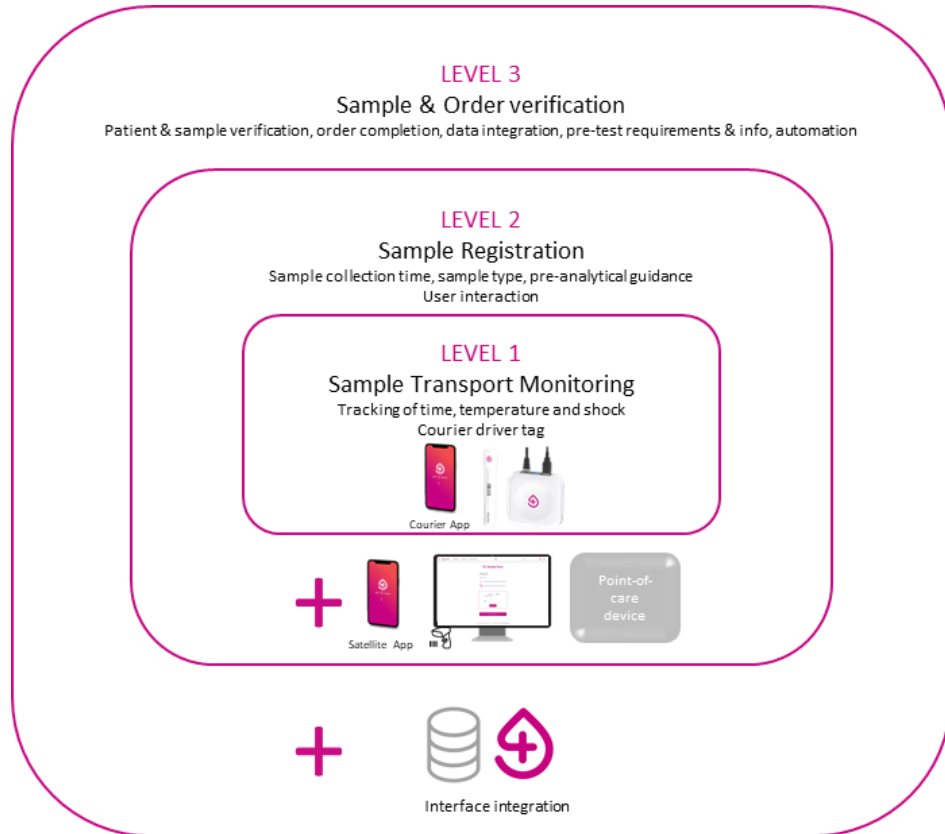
LEVEL 3
Sample & Order verification
Patient & sample verification, order completion, data integration, pre-test requirements & info, automation

LEVEL 2
Sample Registration
Sample collection time, sample type, pre-analytical guidance
User interaction

LEVEL 1
Sample Transport Monitoring
Tracking of time, temperature and shock
Courier driver tag

Courier App

+

Satellite App

Point-of-care device

+

Interface integration